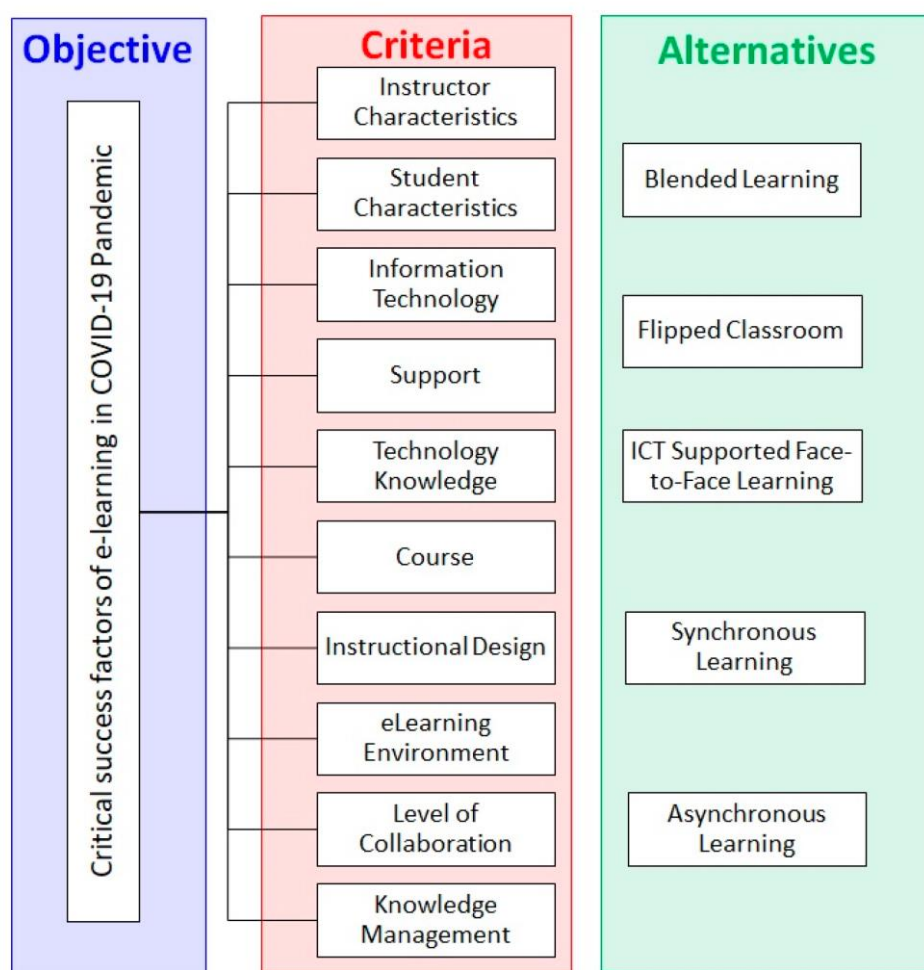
Objective

Critical success factors of e-learning in COVID-19 Pandemic

Criteria

Instructor Characteristics

Student Characteristics

Information Technology

Support

Technology Knowledge

Course

Instructional Design

eLearning Environment

Level of Collaboration

Knowledge Management

Alternatives

Blended Learning

Flipped Classroom

ICT Supported Face-to-Face Learning

Synchronous Learning

Asynchronous Learning